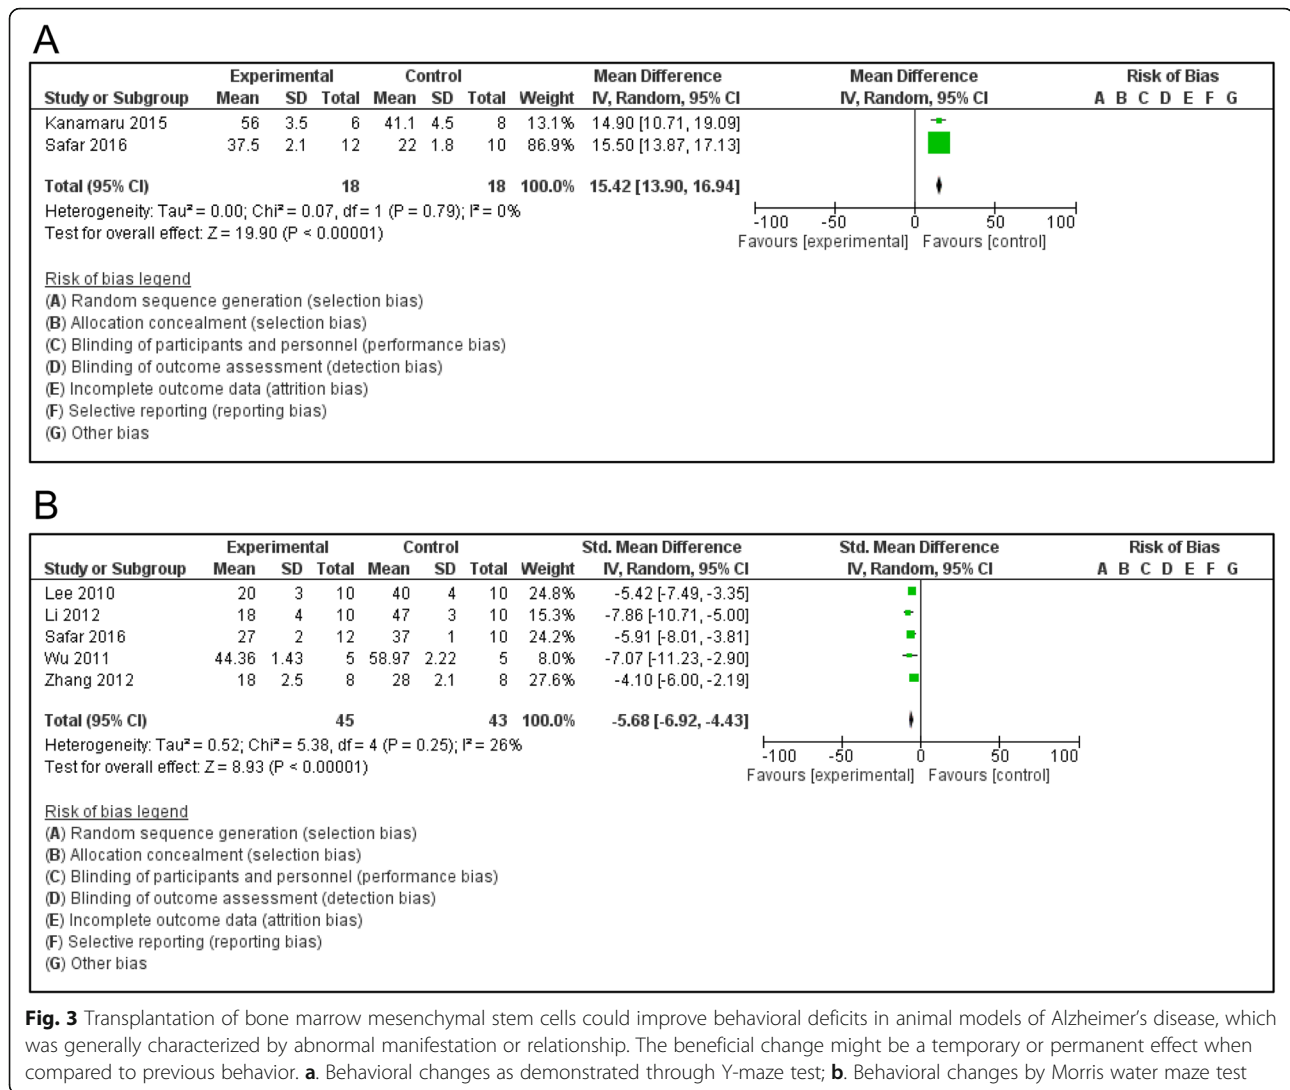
A

| Study or Subgroup | Experimental Mean | SD | Total | Control Mean | SD | Total | Weight | Mean Difference IV, Random, 95% CI |
|---|---|---|---|---|---|---|---|---|
| Kanamaru 2015 | 56 | 3.5 | 6 | 41.1 | 4.5 | 8 | 13.1% | 14.90 [10.71, 19.09] |
| Safar 2016 | 37.5 | 2.1 | 12 | 22 | 1.8 | 10 | 86.9% | 15.50 [13.87, 17.13] |
| Total (95% CI) | | | 18 | | | 18 | 100.0% | 15.42 [13.90, 16.94] |

Mean Difference IV, Random, 95% CI
Risk of Bias
A B C D E F G

Heterogeneity: Tau² = 0.00; Chi² = 0.07, df = 1 (P = 0.79); I² = 0%
Test for overall effect: Z = 19.90 (P < 0.00001)

-100 -50 0 50 100
Favours [experimental] Favours [control]

Risk of bias legend
(A) Random sequence generation (selection bias)
(B) Allocation concealment (selection bias)
(C) Blinding of participants and personnel (performance bias)
(D) Blinding of outcome assessment (detection bias)
(E) Incomplete outcome data (attrition bias)
(F) Selective reporting (reporting bias)
(G) Other bias

B

| Study or Subgroup | Experimental Mean | SD | Total | Control Mean | SD | Total | Weight | Std. Mean Difference IV, Random, 95% CI |
|---|---|---|---|---|---|---|---|---|
| Lee 2010 | 20 | 3 | 10 | 40 | 4 | 10 | 24.8% | -5.42 [-7.49, -3.35] |
| Li 2012 | 18 | 4 | 10 | 47 | 3 | 10 | 15.3% | -7.86 [-10.71, -5.00] |
| Safar 2016 | 27 | 2 | 12 | 37 | 1 | 10 | 24.2% | -5.91 [-8.01, -3.81] |
| Wu 2011 | 44.36 | 1.43 | 5 | 58.97 | 2.22 | 5 | 8.0% | -7.07 [-11.23, -2.90] |
| Zhang 2012 | 18 | 2.5 | 8 | 28 | 2.1 | 8 | 27.6% | -4.10 [-6.00, -2.19] |
| Total (95% CI) | | | 45 | | | 43 | 100.0% | -5.68 [-6.92, -4.43] |

Std. Mean Difference IV, Random, 95% CI
Risk of Bias
A B C D E F G

Heterogeneity: Tau² = 0.52; Chi² = 5.38, df = 4 (P = 0.25); I² = 26%
Test for overall effect: Z = 8.93 (P < 0.00001)

-100 -50 0 50 100
Favours [experimental] Favours [control]

Risk of bias legend
(A) Random sequence generation (selection bias)
(B) Allocation concealment (selection bias)
(C) Blinding of participants and personnel (performance bias)
(D) Blinding of outcome assessment (detection bias)
(E) Incomplete outcome data (attrition bias)
(F) Selective reporting (reporting bias)
(G) Other bias

Fig. 3 Transplantation of bone marrow mesenchymal stem cells could improve behavioral deficits in animal models of Alzheimer's disease, which was generally characterized by abnormal manifestation or relationship. The beneficial change might be a temporary or permanent effect when compared to previous behavior. a. Behavioral changes as demonstrated through Y-maze test; b. Behavioral changes by Morris water maze test